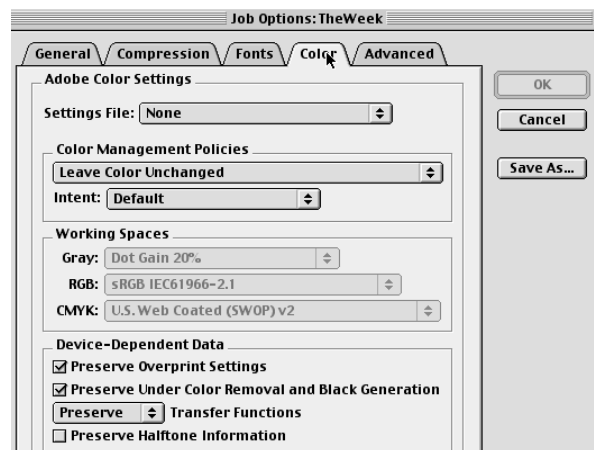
Job Options: TheWeek

General | Compression | Fonts | Color | Advanced

Adobe Color Settings

Settings File: None

Color Management Policies

Leave Color Unchanged

Intent: Default

Working Spaces

Gray: Dot Gain 20%

RGB: sRGB IEC61966-2.1

CMYK: U.S. Web Coated (SWOP) v2

Device-Dependent Data

☑ Preserve Overprint Settings

☑ Preserve Under Color Removal and Black Generation

Preserve Transfer Functions

☐ Preserve Halftone Information

OK

Cancel

Save As...